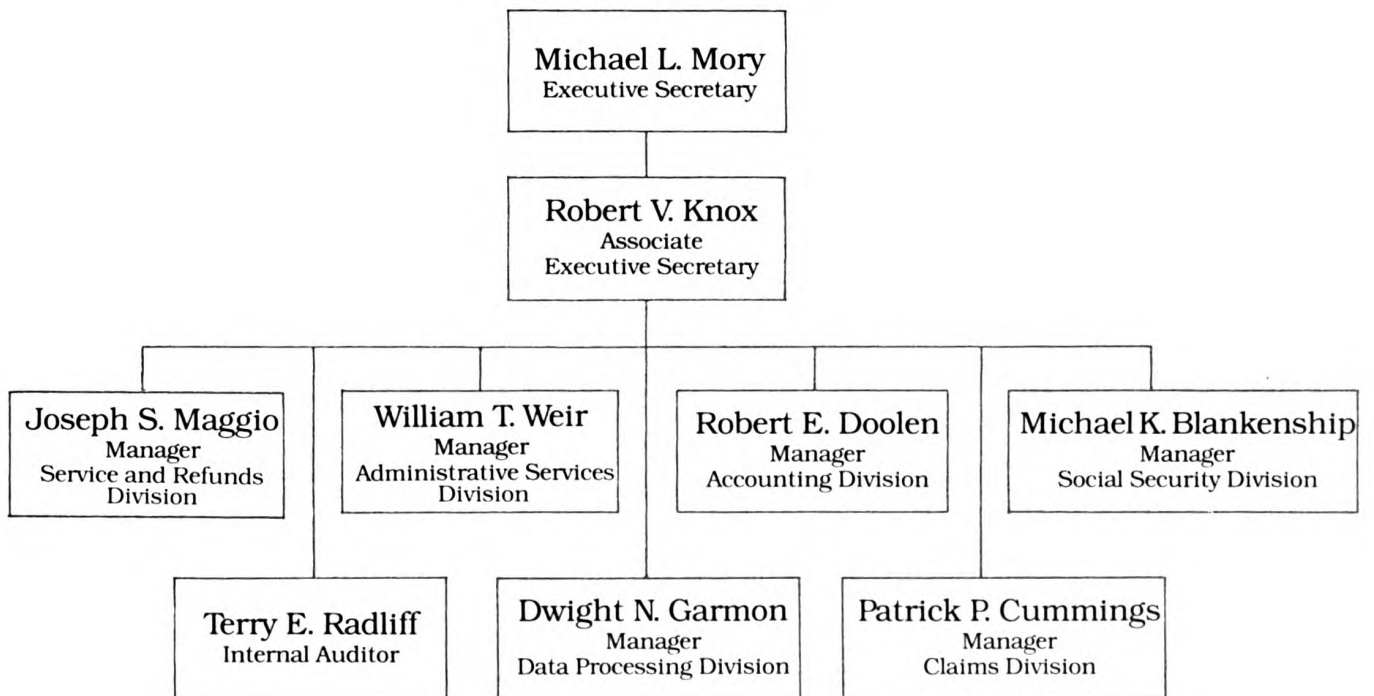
Michael L. Mory
Executive Secretary

Robert V. Knox
Associate
Executive Secretary

Joseph S. Maggio
Manager
Service and Refunds Division

William T. Weir
Manager
Administrative Services Division

Robert E. Doolen
Manager
Accounting Division

Michael K. Blankenship
Manager
Social Security Division

Terry E. Radliff
Internal Auditor

Dwight N. Garmon
Manager
Data Processing Division

Patrick P. Cummings
Manager
Claims Division